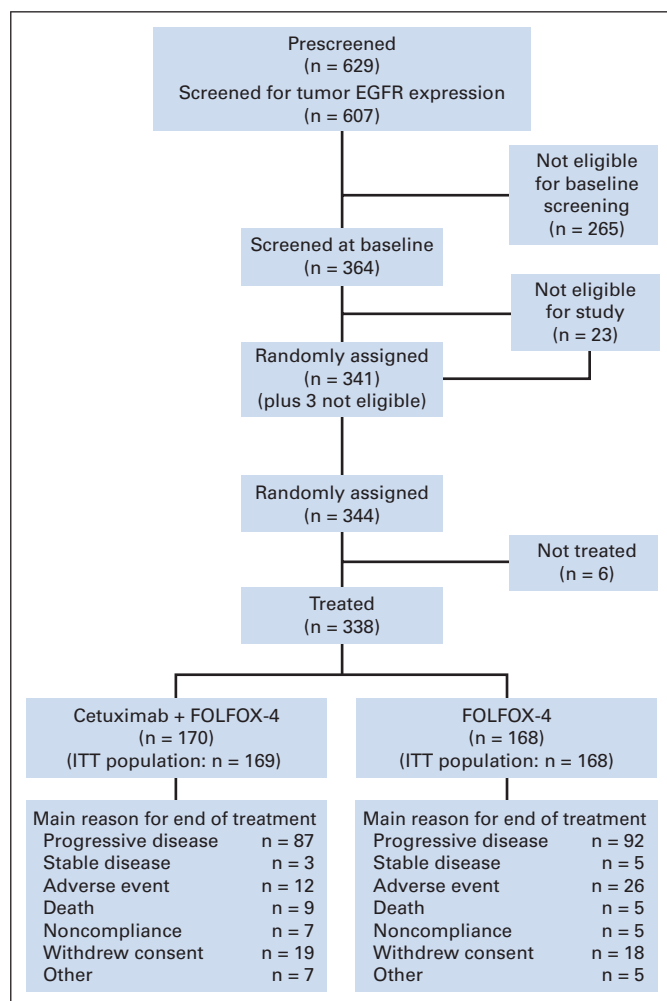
Prescreened
(n = 629)
Screened for tumor EGFR expression
(n = 607)

Not eligible for baseline screening
(n = 265)

Screened at baseline
(n = 364)

Not eligible for study
(n = 23)

Randomly assigned
(n = 341)
(plus 3 not eligible)

Randomly assigned
(n = 344)

Not treated
(n = 6)

Treated
(n = 338)

Cetuximab + FOLFOX-4
(n = 170)
(ITT population: n = 169)

Main reason for end of treatment
Progressive disease n = 87
Stable disease n = 3
Adverse event n = 12
Death n = 9
Noncompliance n = 7
Withdrew consent n = 19
Other n = 7

FOLFOX-4
(n = 168)
(ITT population: n = 168)

Main reason for end of treatment
Progressive disease n = 92
Stable disease n = 5
Adverse event n = 26
Death n = 5
Noncompliance n = 5
Withdrew consent n = 18
Other n = 5